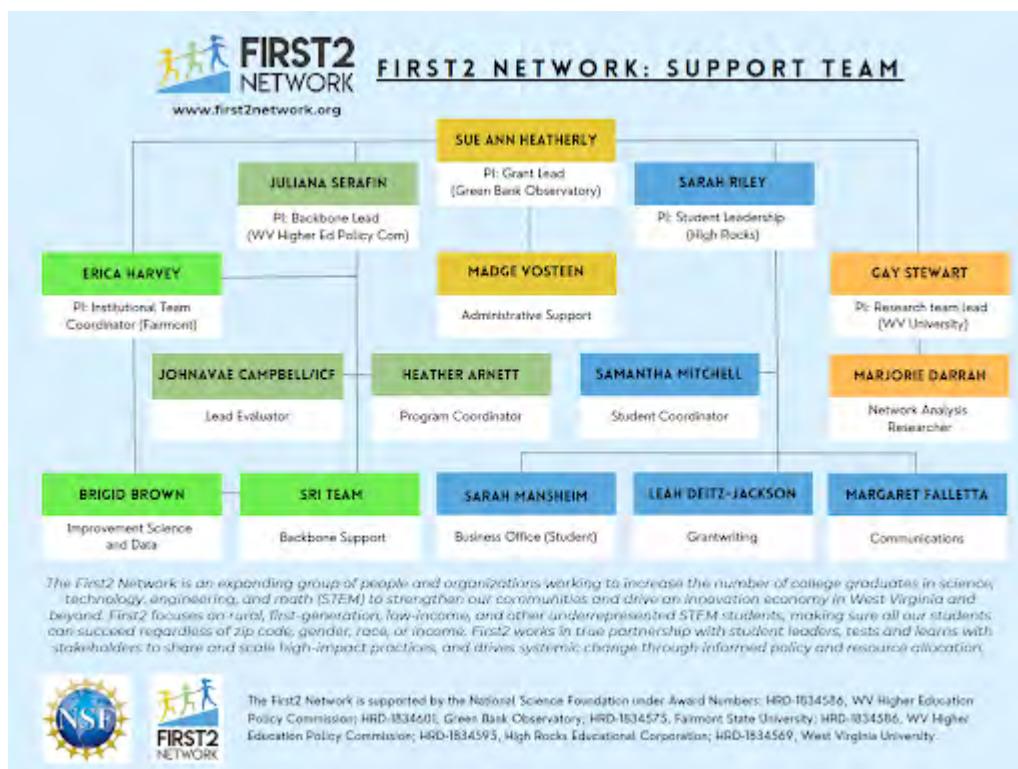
FIRST2 NETWORK

www.first2network.org

FIRST2 NETWORK: SUPPORT TEAM

SUE ANN HEATHERLY
PI: Grant Lead (Green Bank Observatory)

JULIANA SERAFIN
PI: Backbone Lead (WV Higher Ed Policy Com)

SARAH RILEY
PI: Student Leadership (High Rocks)

ERICA HARVEY
PI: Institutional Team Coordinator (Fairmont)

MADGE VOSTEEN
Administrative Support

GAY STEWART
PI: Research team lead (WV University)

JOHNAVAE CAMPBELL/ICF
Lead Evaluator

HEATHER ARNETT
Program Coordinator

SAMANTHA MITCHELL
Student Coordinator

MARJORIE DARRAH
Network Analysis Researcher

BRIGID BROWN
Improvement Science and Data

SRI TEAM
Backbone Support

SARAH MANSHEIM
Business Office (Student)

LEAH DEITZ-JACKSON
Grantwriting

MARGARET FALLETTA
Communications

The First2 Network is an expanding group of people and organizations working to increase the number of college graduates in science, technology, engineering, and math (STEM) to strengthen our communities and drive an innovation economy in West Virginia and beyond. First2 focuses on rural, first-generation, low-income, and other underrepresented STEM students, making sure all our students can succeed regardless of zip code, gender, race, or income. First2 works in true partnership with student leaders, tests and learns with stakeholders to share and scale high-impact practices, and drives systemic change through informed policy and resource allocation.

NSF

FIRST2 NETWORK

The First2 Network is supported by the National Science Foundation under Award Numbers: HRD-1834586, WV Higher Education Policy Commission; HRD-1834601, Green Bank Observatory; HRD-1834575, Fairmont State University; HRD-1834586, WV Higher Education Policy Commission; HRD-1834595, High Rocks Educational Corporation; HRD-1834569, West Virginia University.